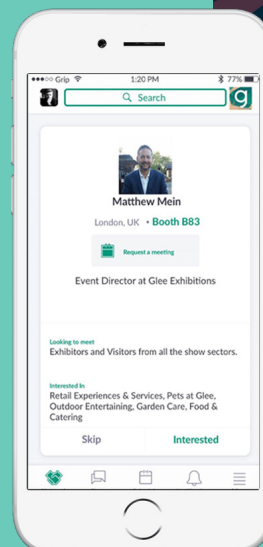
●●●○○ Grip
1:20 PM
77%

Search

g

Matthew Mein

London, UK • Booth B83

Request a meeting

Event Director at Glee Exhibitions

Looking to meet

Exhibitors and Visitors from all the show sectors.

Interested In

Retail Experiences & Services, Pets at Glee, Outdoor Entertaining, Garden Care, Food & Catering

Skip

Interested